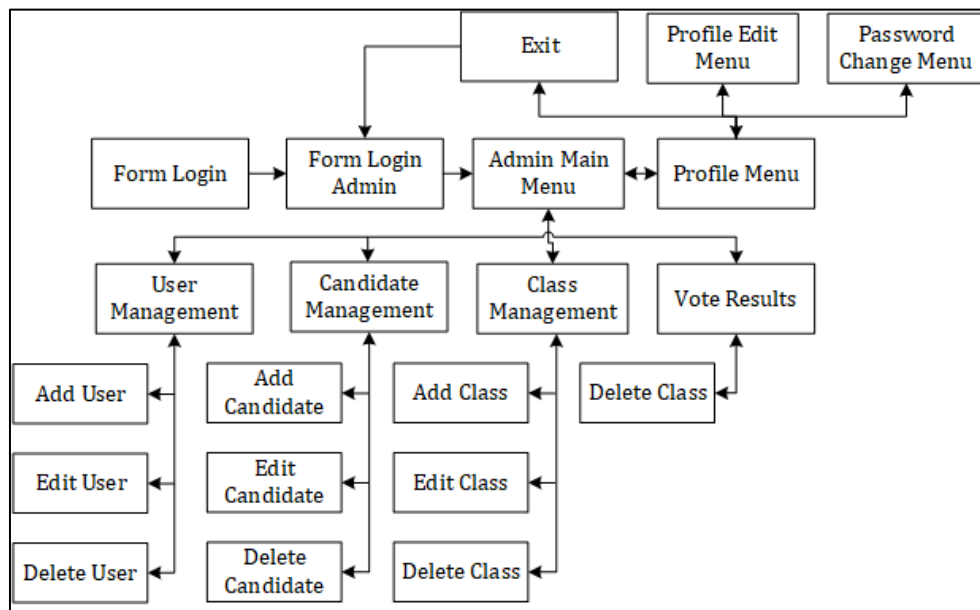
Exit

Profile Edit Menu

Password Change Menu

Form Login

Form Login Admin

Admin Main Menu

Profile Menu

User Management

Candidate Management

Class Management

Vote Results

Add User

Add Candidate

Add Class

Delete Class

Edit User

Edit Candidate

Edit Class

Delete User

Delete Candidate

Delete Class